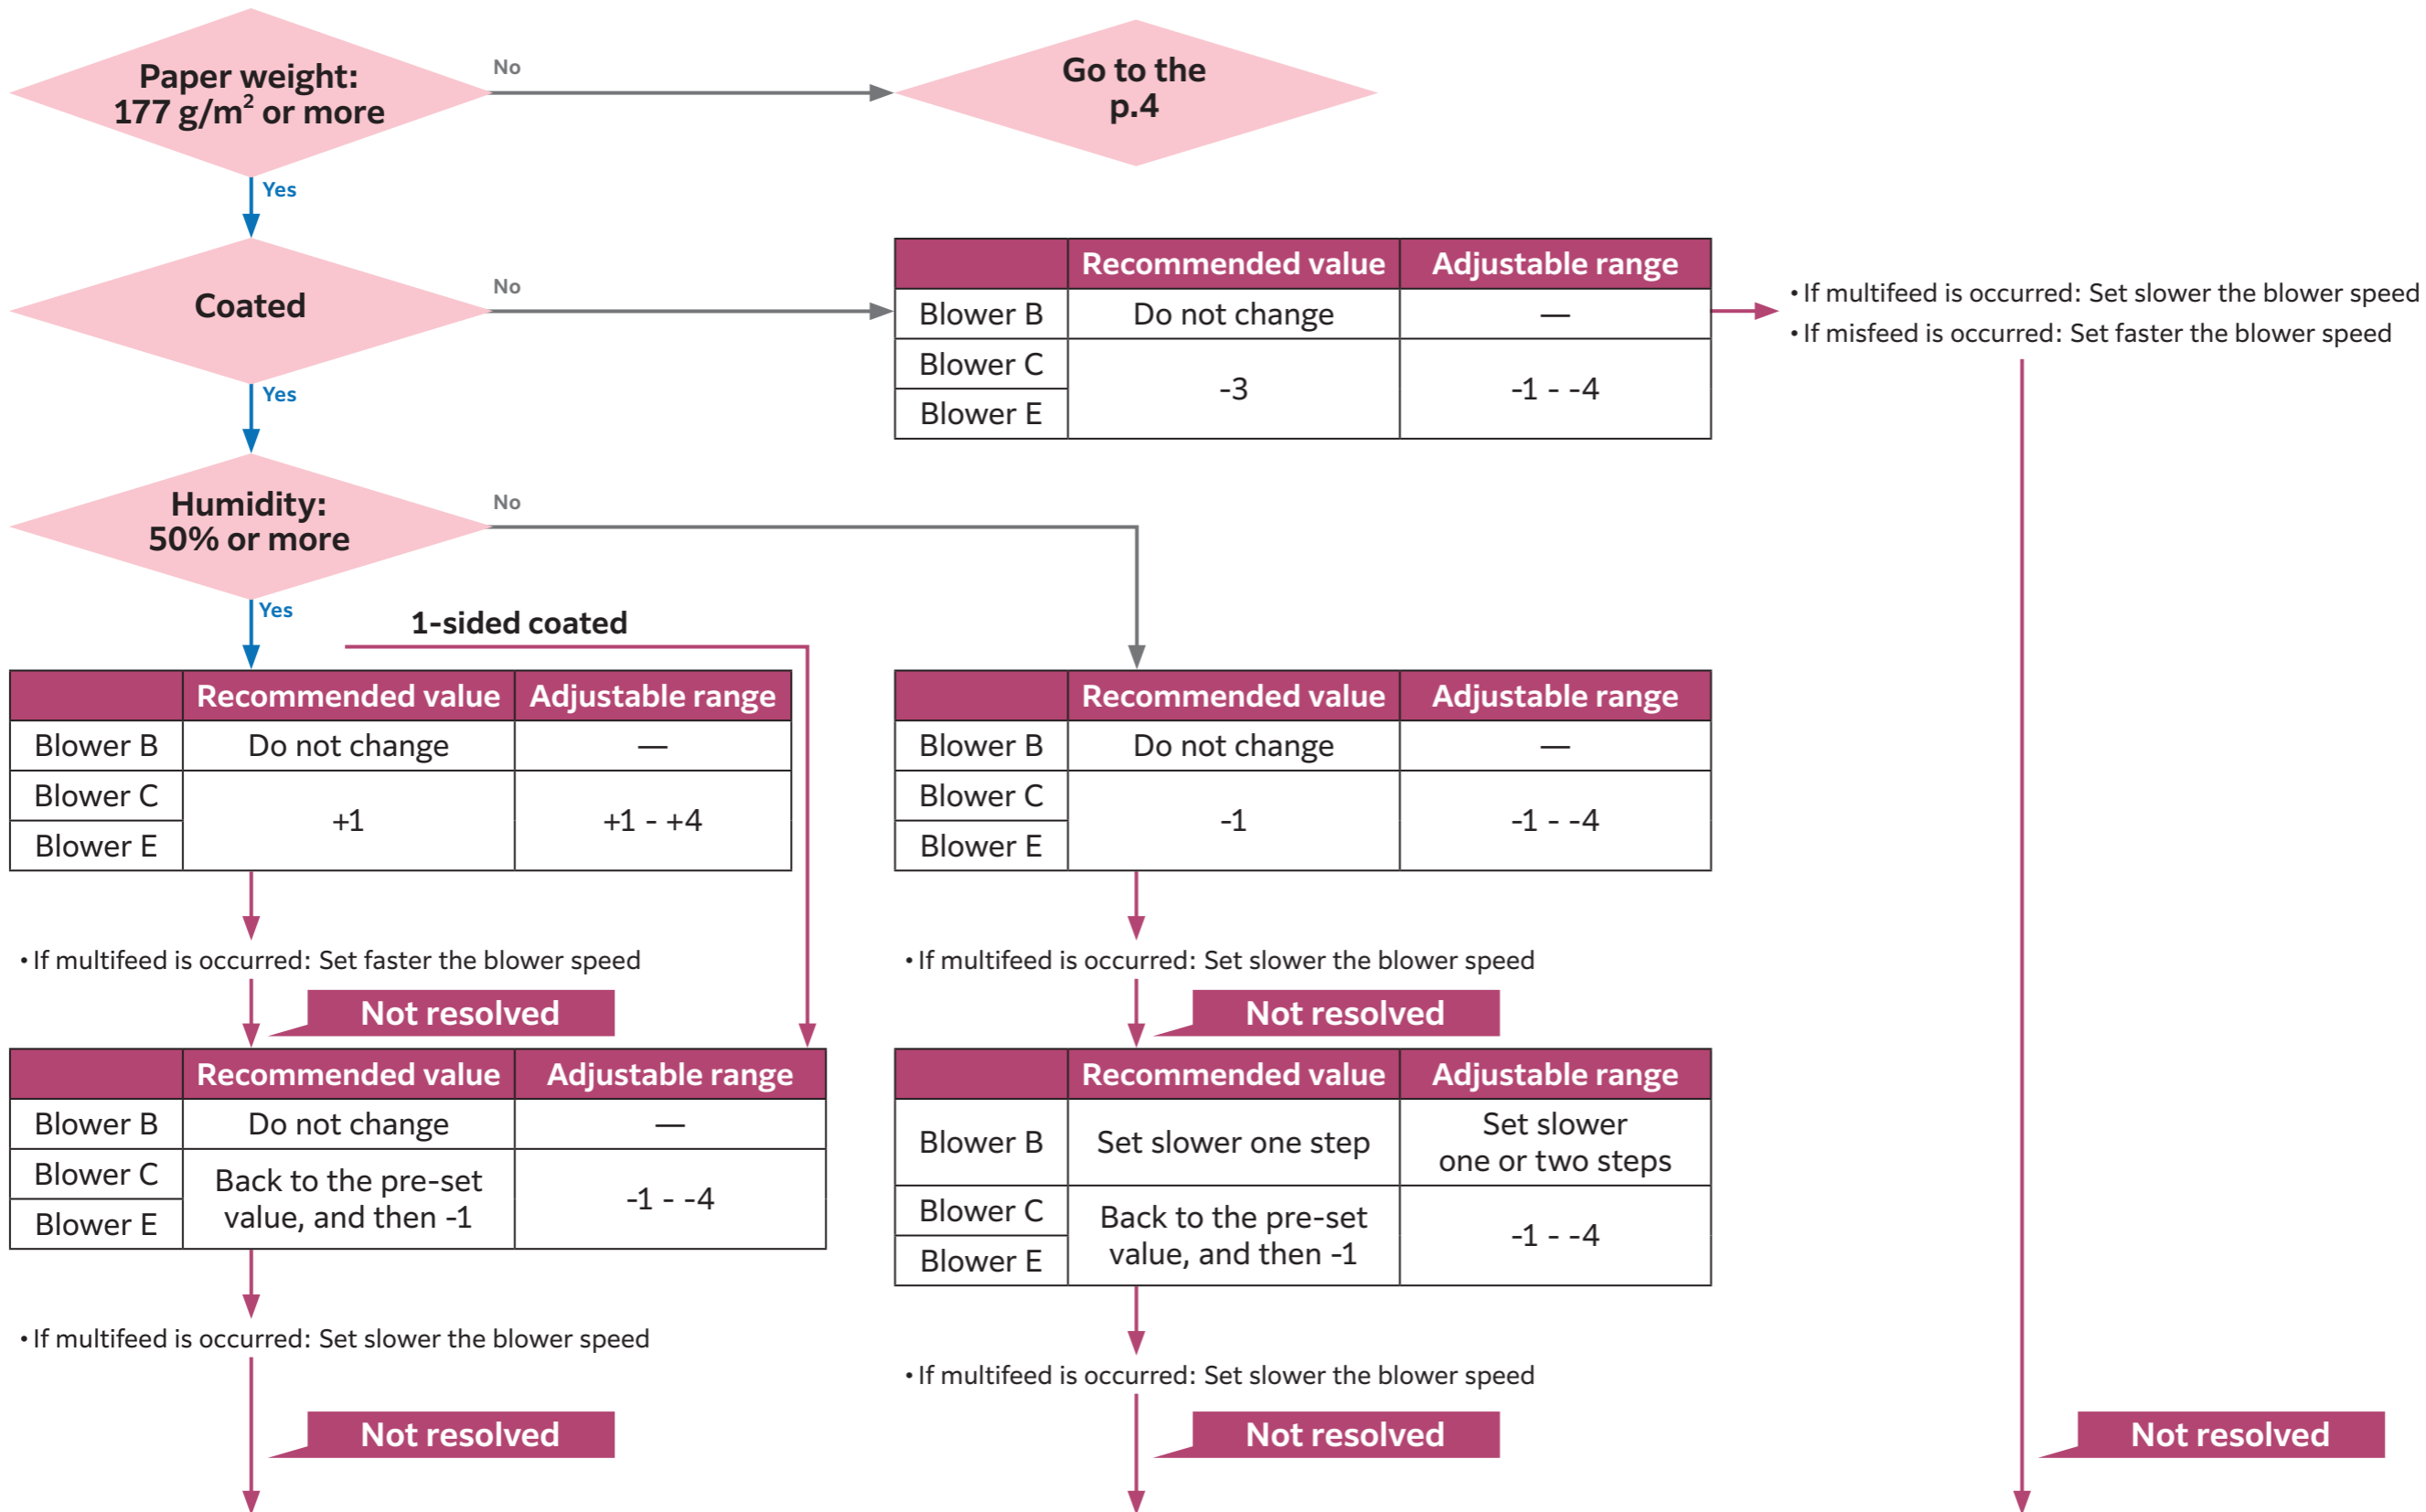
Paper weight: 177 g/m$^2$ or more

No

Go to the p.4

Yes

Coated

No

| | Recommended value | Adjustable range |
|---|---|---|
| Blower B | Do not change | — |
| Blower C | -3 | -1 - -4 |
| Blower E | | |

• If multifeed is occurred: Set slower the blower speed
• If misfeed is occurred: Set faster the blower speed

Yes

Humidity: 50% or more

No

Yes

1-sided coated

| | Recommended value | Adjustable range |
|---|---|---|
| Blower B | Do not change | — |
| Blower C | +1 | +1 - +4 |
| Blower E | | |

| | Recommended value | Adjustable range |
|---|---|---|
| Blower B | Do not change | — |
| Blower C | -1 | -1 - -4 |
| Blower E | | |

• If multifeed is occurred: Set faster the blower speed

Not resolved

• If multifeed is occurred: Set slower the blower speed

Not resolved

| | Recommended value | Adjustable range |
|---|---|---|
| Blower B | Do not change | — |
| Blower C | Back to the pre-set value, and then -1 | -1 - -4 |
| Blower E | | |

| | Recommended value | Adjustable range |
|---|---|---|
| Blower B | Set slower one step | Set slower one or two steps |
| Blower C | Back to the pre-set value, and then -1 | -1 - -4 |
| Blower E | | |

• If multifeed is occurred: Set slower the blower speed

Not resolved

• If multifeed is occurred: Set slower the blower speed

Not resolved

Not resolved